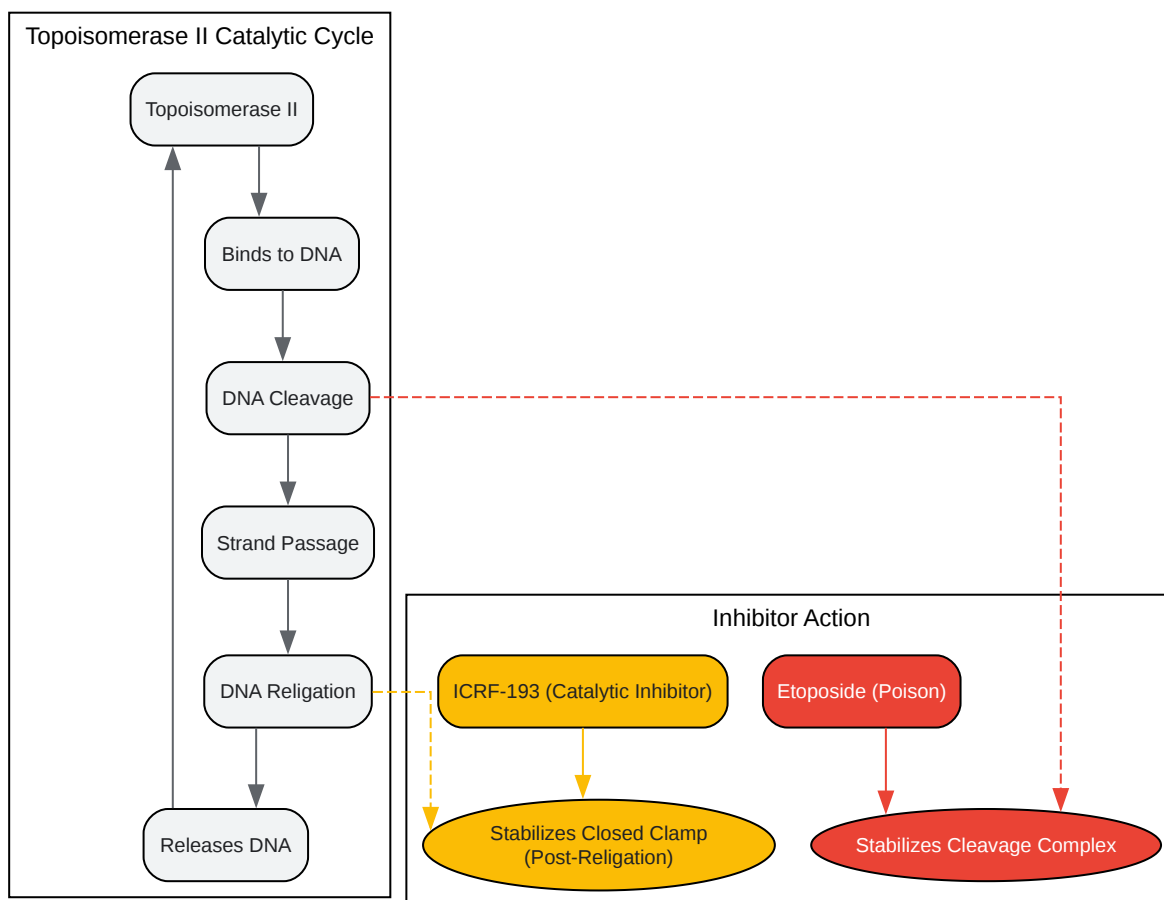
Topoisomerase II Catalytic Cycle

Topoisomerase II

Binds to DNA

DNA Cleavage

Strand Passage

DNA Religation

Releases DNA

Inhibitor Action

ICRF-193 (Catalytic Inhibitor)

Etoposide (Poison)

Stabilizes Closed Clamp (Post-Religation)

Stabilizes Cleavage Complex